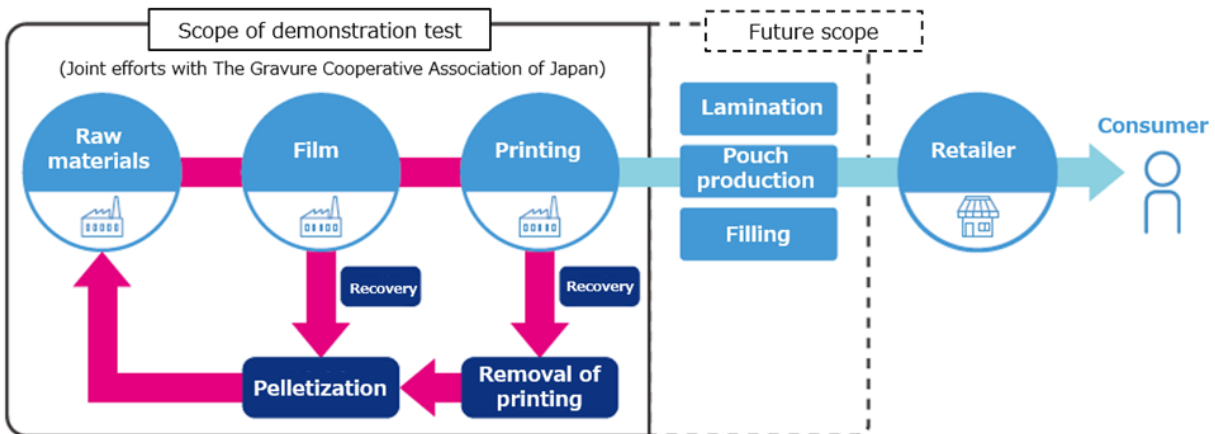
Scope of demonstration test

Future scope

(Joint efforts with The Gravure Cooperative Association of Japan)

Raw materials

Film

Printing

Lamination

Pouch production

Filling

Retailer

Consumer

Recovery

Recovery

Pelletization

Removal of printing